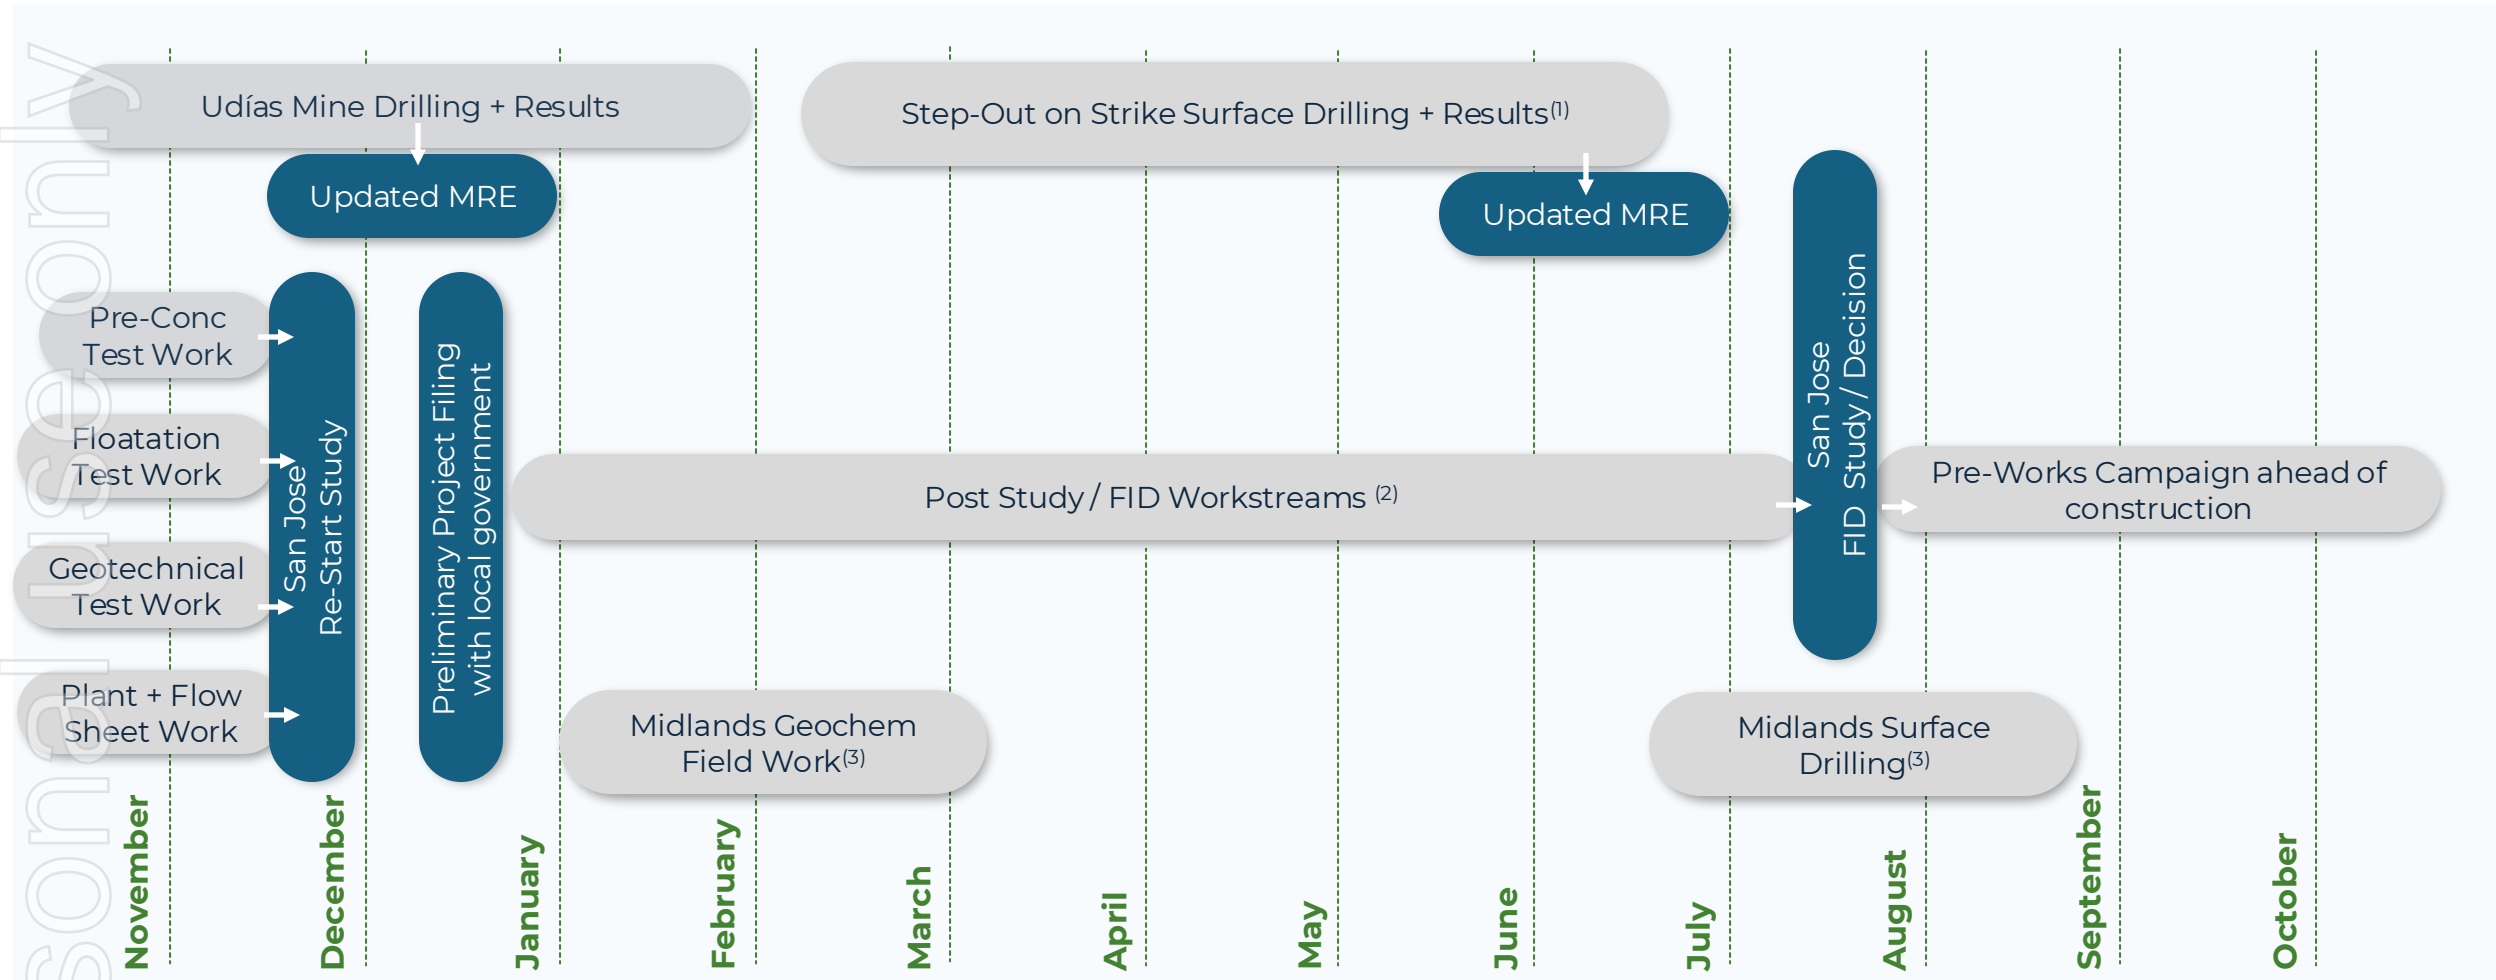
Udías Mine Drilling + Results

Updated MRE

Step-Out on Strike Surface Drilling + Results$^{(1)}$

Updated MRE

Pre-Conc Test Work

Floatation Test Work

Geotechnical Test Work

Plant + Flow Sheet Work

San Jose Re-Start Study

Preliminary Project Filing with local government

Post Study / FID Workstreams $^{(2)}$

San Jose FID Study / Decision

Pre-Works Campaign ahead of construction

Midlands Geochem Field Work$^{(3)}$

Midlands Surface Drilling$^{(3)}$

November
December
January
February
March
April
May
June
July
August
September
October

sonal use only